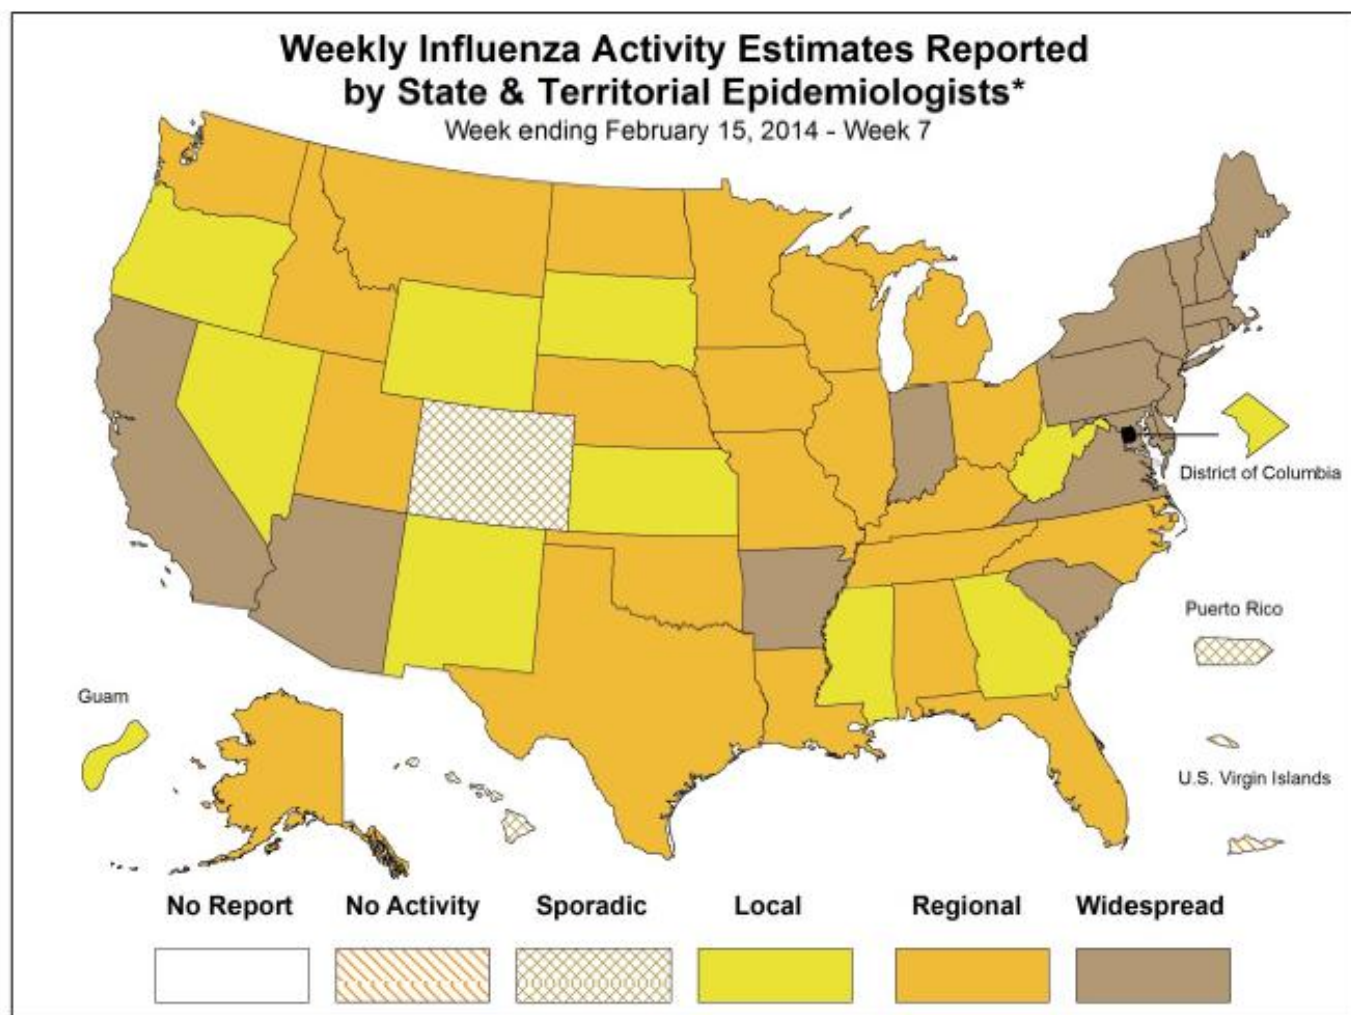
Weekly Influenza Activity Estimates Reported by State & Territorial Epidemiologists*

Week ending February 15, 2014 - Week 7

District of Columbia

Puerto Rico

Guam

U.S. Virgin Islands

No Report

No Activity

Sporadic

Local

Regional

Widespread